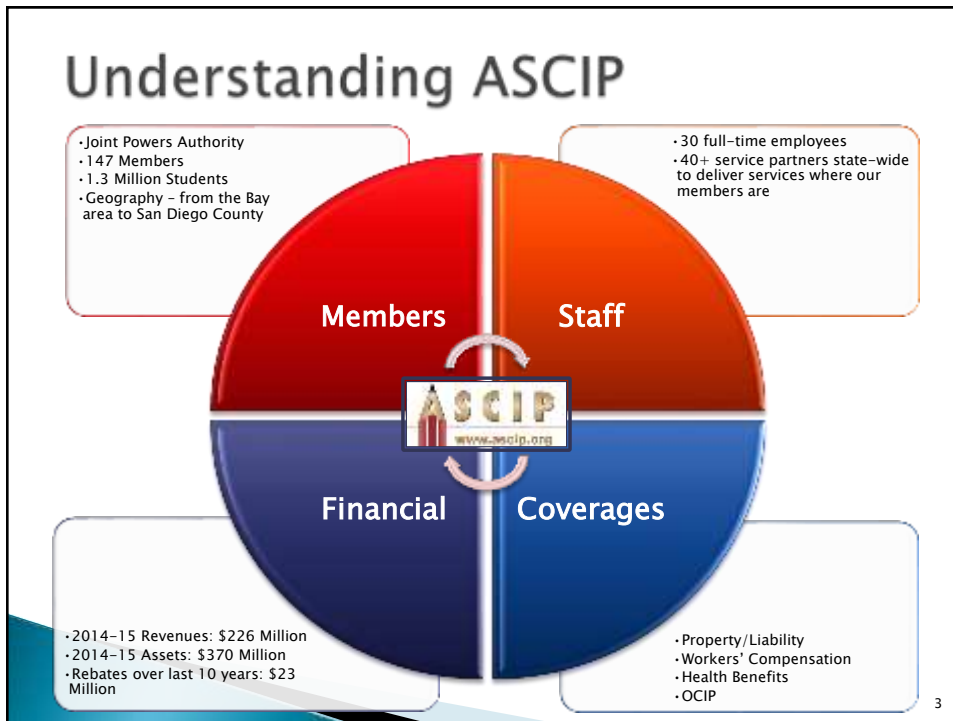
Understanding ASCIP

•Joint Powers Authority
•147 Members
•1.3 Million Students
•Geography – from the Bay area to San Diego County

•30 full-time employees
•40+ service partners state-wide to deliver services where our members are

Members

Staff

ASCIP
www.ascip.org

Financial

Coverages

•2014-15 Revenues: $226 Million
•2014-15 Assets: $370 Million
•Rebates over last 10 years: $23 Million

•Property/Liability
•Workers' Compensation
•Health Benefits
•OCIP

3